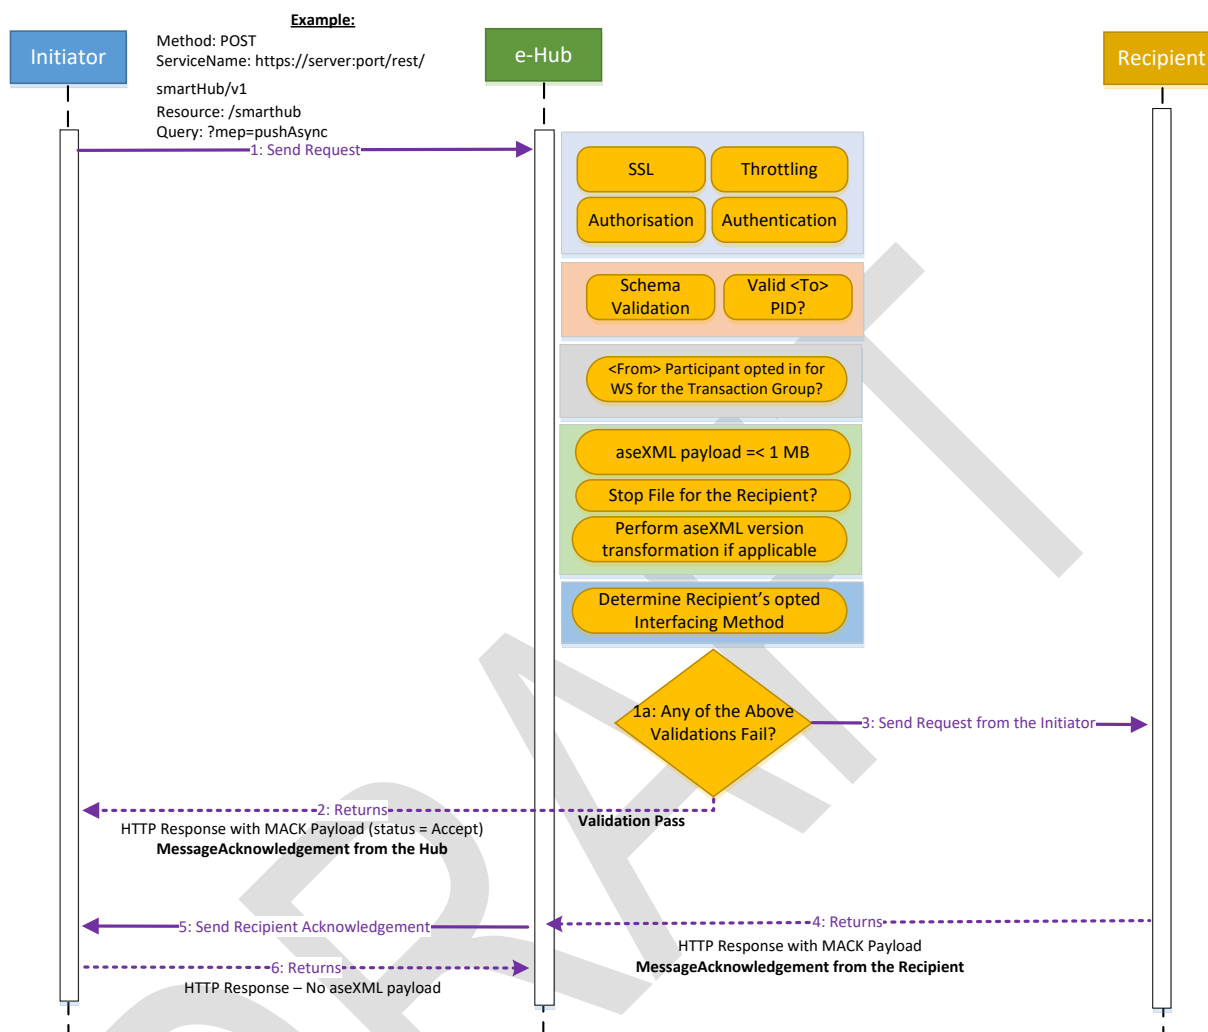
Example:
Method: POST
ServiceName: https://server:port/rest/smartHub/v1
Resource: /smarthub
Query: ?mep=pushAsync

Initiator

e-Hub

Recipient

1: Send Request

SSL

Throttling

Authorisation

Authentication

Schema Validation

Valid <To> PID?

<From> Participant opted in for WS for the Transaction Group?

aseXML payload =< 1 MB

Stop File for the Recipient?

Perform aseXML version transformation if applicable

Determine Recipient's opted Interfacing Method

1a: Any of the Above Validations Fail?

3: Send Request from the Initiator

2: Returns
HTTP Response with MACK Payload (status = Accept)
MessageAcknowledgement from the Hub

Validation Pass

5: Send Recipient Acknowledgement

4: Returns
HTTP Response with MACK Payload
MessageAcknowledgement from the Recipient

6: Returns
HTTP Response – No aseXML payload

DRAFT